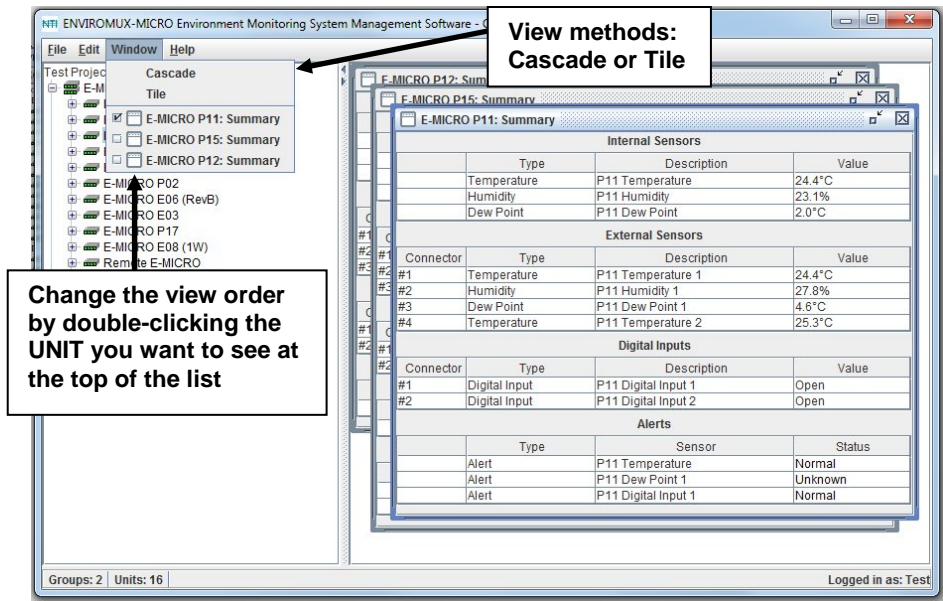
NTI ENVIROMUX-MICRO Environment Monitoring System Management Software - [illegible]

File Edit Window Help

Test Projec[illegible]
E-M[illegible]

Cascade
Tile
E-MICRO P11: Summary
E-MICRO P15: Summary
E-MICRO P12: Summary

E-MICRO P02
E-MICRO E06 (RevB)
E-MICRO E03
E-MICRO P17
E-MICRO E08 (1W)
Remote E-MICRO

View methods: Cascade or Tile

Change the view order by double-clicking the UNIT you want to see at the top of the list

E-MICRO P12: Sum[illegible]
E-MICRO P15: Summary
E-MICRO P11: Summary

Internal Sensors

| | Type | Description | Value |
|---|---|---|---|
| | Temperature | P11 Temperature | 24.4°C |
| | Humidity | P11 Humidity | 23.1% |
| | Dew Point | P11 Dew Point | 2.0°C |

External Sensors

| Connector | Type | Description | Value |
|---|---|---|---|
| #1 | Temperature | P11 Temperature 1 | 24.4°C |
| #2 | Humidity | P11 Humidity 1 | 27.8% |
| #3 | Dew Point | P11 Dew Point 1 | 4.6°C |
| #4 | Temperature | P11 Temperature 2 | 25.3°C |

Digital Inputs

| Connector | Type | Description | Value |
|---|---|---|---|
| #1 | Digital Input | P11 Digital Input 1 | Open |
| #2 | Digital Input | P11 Digital Input 2 | Open |

Alerts

| | Type | Sensor | Status |
|---|---|---|---|
| | Alert | P11 Temperature | Normal |
| | Alert | P11 Dew Point 1 | Unknown |
| | Alert | P11 Digital Input 1 | Normal |

Groups: 2 Units: 16

Logged in as: Test